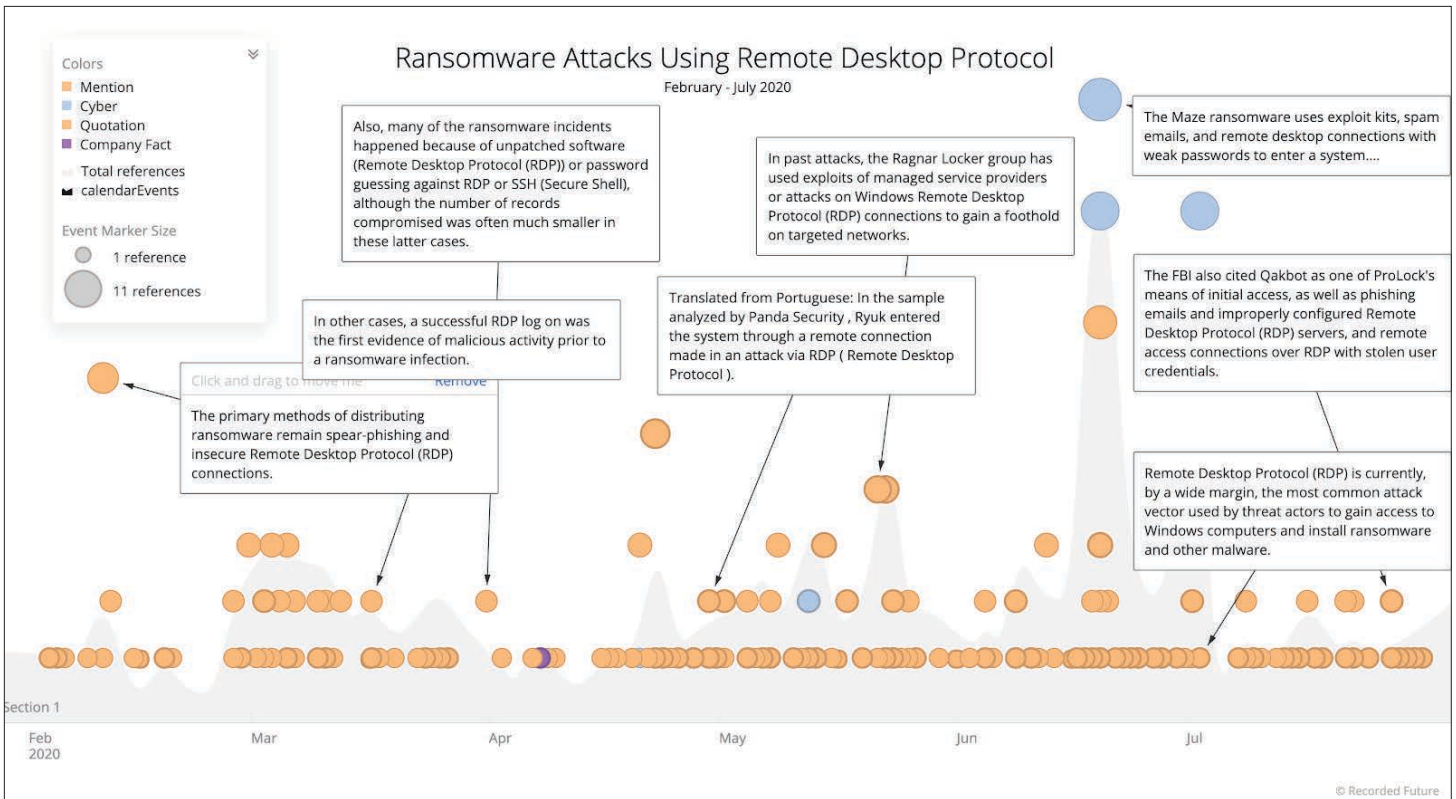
Ransomware Attacks Using Remote Desktop Protocol
February - July 2020

Colors
Mention
Cyber
Quotation
Company Fact
Total references
calendarEvents

Event Marker Size
1 reference
11 references

Also, many of the ransomware incidents happened because of unpatched software (Remote Desktop Protocol (RDP)) or password guessing against RDP or SSH (Secure Shell), although the number of records compromised was often much smaller in these latter cases.

In past attacks, the Ragnar Locker group has used exploits of managed service providers or attacks on Windows Remote Desktop Protocol (RDP) connections to gain a foothold on targeted networks.

The Maze ransomware uses exploit kits, spam emails, and remote desktop connections with weak passwords to enter a system....

The FBI also cited Qakbot as one of ProLock's means of initial access, as well as phishing emails and improperly configured Remote Desktop Protocol (RDP) servers, and remote access connections over RDP with stolen user credentials.

In other cases, a successful RDP log on was the first evidence of malicious activity prior to a ransomware infection.

Translated from Portuguese: In the sample analyzed by Panda Security , Ryuk entered the system through a remote connection made in an attack via RDP ( Remote Desktop Protocol ).

Click and drag to move me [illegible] Remove

The primary methods of distributing ransomware remain spear-phishing and insecure Remote Desktop Protocol (RDP) connections.

Remote Desktop Protocol (RDP) is currently, by a wide margin, the most common attack vector used by threat actors to gain access to Windows computers and install ransomware and other malware.

Section 1

Feb 2020
Mar
Apr
May
Jun
Jul

© Recorded Future